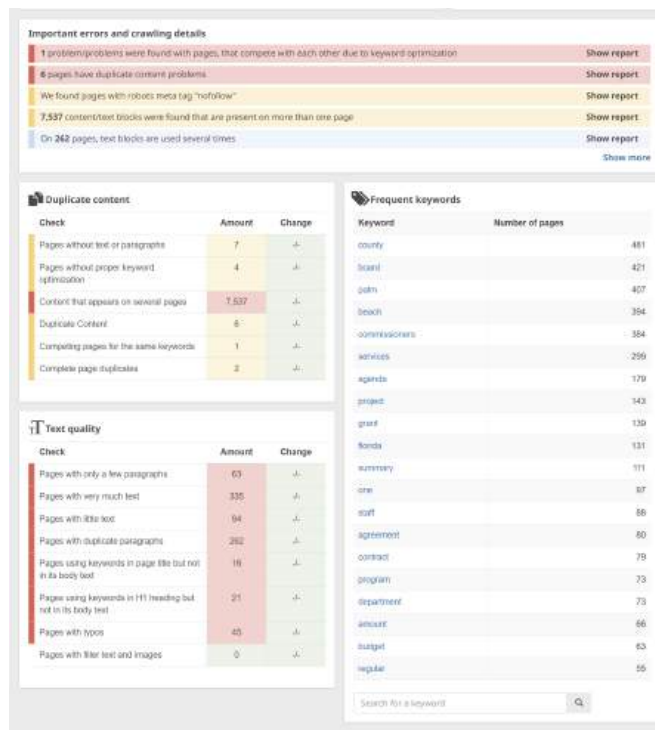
Important errors and crawling details

1 problem/problems were found with pages, that compete with each other due to keyword optimization Show report

6 pages have duplicate content problems Show report

We found pages with robots meta tag "nofollow" Show report

7,537 content/text blocks were found that are present on more than one page Show report

On 262 pages, text blocks are used several times Show report

Show more

Duplicate content

| Check | Amount | Change |
|---|---|---|
| Pages without text or paragraphs | 7 | -/- |
| Pages without proper keyword optimization | 4 | -/- |
| Content that appears on several pages | 7,537 | -/- |
| Duplicate Content | 6 | -/- |
| Competing pages for the same keywords | 1 | -/- |
| Complete page duplicates | 2 | -/- |

Text quality

| Check | Amount | Change |
|---|---|---|
| Pages with only a few paragraphs | 63 | -/- |
| Pages with very much text | 335 | -/- |
| Pages with little text | 94 | -/- |
| Pages with duplicate paragraphs | 262 | -/- |
| Pages using keywords in page title but not in its body text | 16 | -/- |
| Pages using keywords in H1 heading but not in its body text | 21 | -/- |
| Pages with typos | 45 | -/- |
| Pages with filler text and images | 0 | -/- |

Frequent keywords

| Keyword | Number of pages |
|---|---|
| county | 461 |
| board | 421 |
| palm | 407 |
| beach | 394 |
| commissioners | 384 |
| services | 299 |
| agenda | 179 |
| project | 143 |
| grant | 139 |
| florida | 131 |
| summary | 111 |
| one | 97 |
| staff | 86 |
| agreement | 80 |
| contract | 79 |
| program | 73 |
| department | 73 |
| amount | 66 |
| budget | 63 |
| regular | 56 |

Search for a keyword